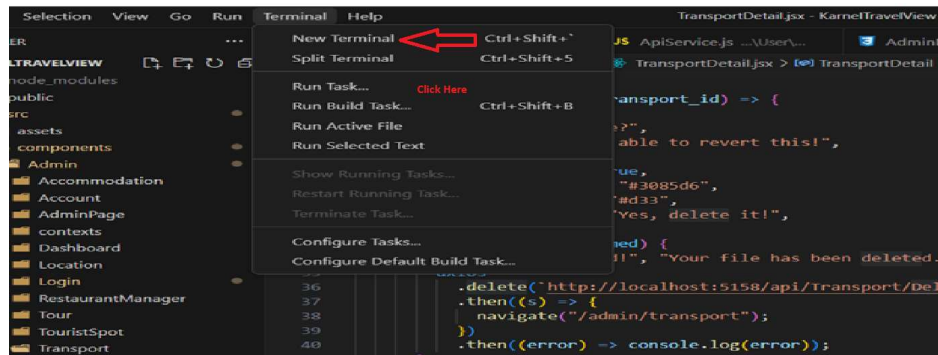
Selection View Go Run Terminal Help

TransportDetail.jsx - KarnelTravelView

ER

LTRAVELVIEW

node_modules

public

src

assets

components

Admin

Accommodation

Account

AdminPage

contexts

Dashboard

Location

Login

RestaurantManager

Tour

TouristSpot

Transport

New Terminal Ctrl+Shift+`

Split Terminal Ctrl+Shift+5

Run Task...

Click Here

Run Build Task... Ctrl+Shift+B

Run Active File

Run Selected Text

Show Running Tasks...

Restart Running Task...

Terminate Task...

Configure Tasks...

Configure Default Build Task...

JS ApiService.js ...\User\...

Admin

TransportDetail.jsx > TransportDetail

ransport_id) => {

e?",

able to revert this!",

ue,

"#3085d6",

"#d33",

"Yes, delete it!",

med) {

d!", "Your file has been deleted.

axios

36 .delete(`http://localhost:5158/api/Transport/Del

37 .then((s) => {

38 navigate("/admin/transport");

39 })

40 .then((error) => console.log(error));